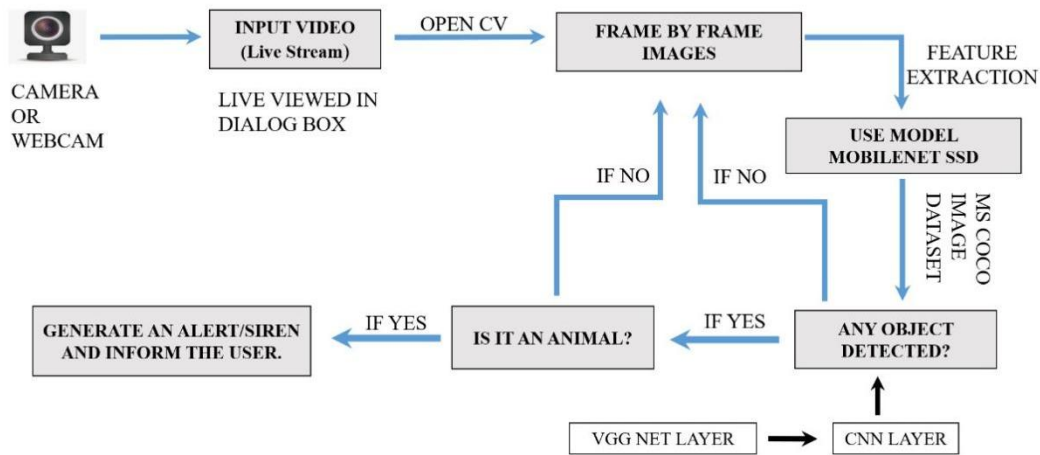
CAMERA OR WEBCAM

INPUT VIDEO (Live Stream)

LIVE VIEWED IN DIALOG BOX

OPEN CV

FRAME BY FRAME IMAGES

FEATURE EXTRACTION

USE MODEL MOBILENET SSD

MS COCO IMAGE DATASET

IF NO

IF NO

ANY OBJECT DETECTED?

IF YES

IS IT AN ANIMAL?

IF YES

GENERATE AN ALERT/SIREN AND INFORM THE USER.

VGG NET LAYER

CNN LAYER